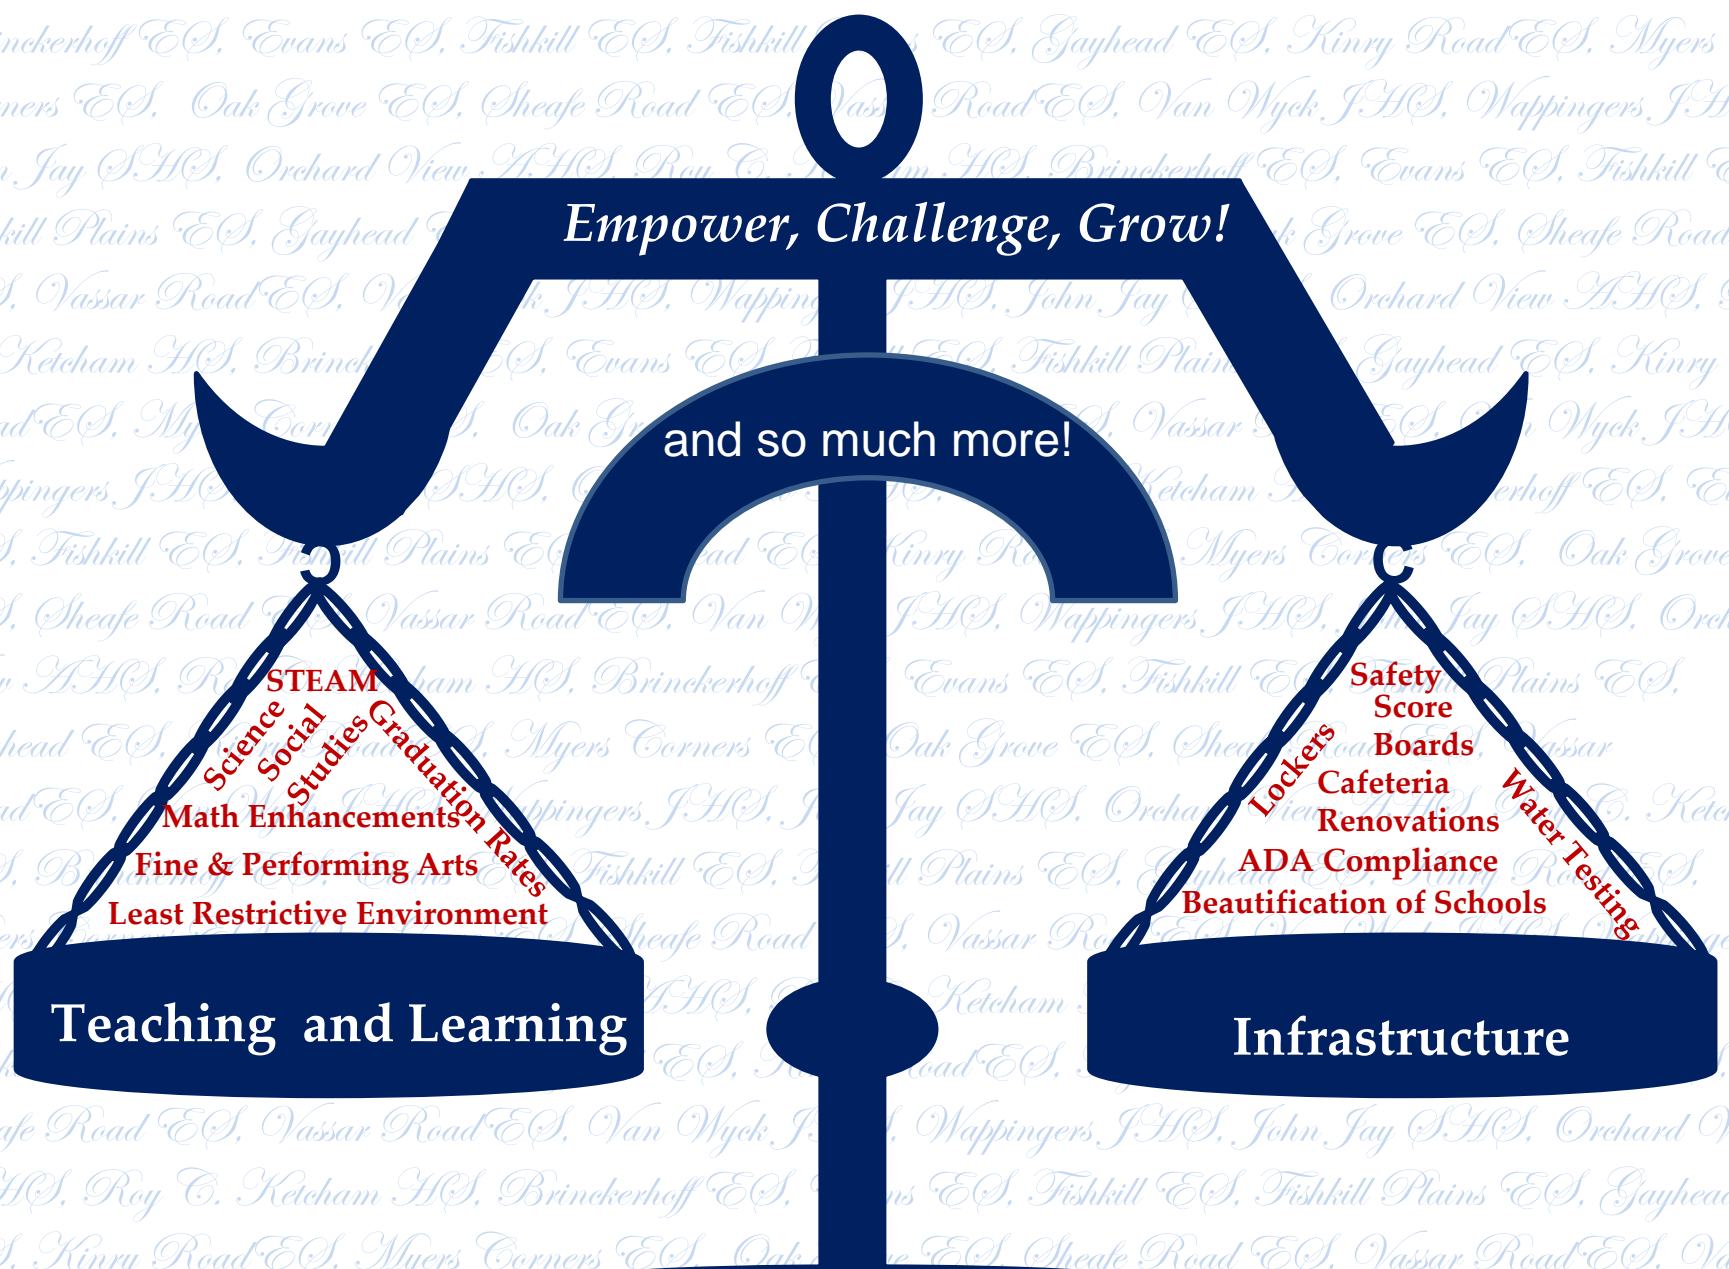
Empower, Challenge, Grow!

and so much more!

STEAM
Science
Social Studies
Graduation Rates
Math Enhancements
Fine & Performing Arts
Least Restrictive Environment

Teaching and Learning

Safety
Score Boards
Lockers
Cafeteria Renovations
Water Testing
ADA Compliance
Beautification of Schools

Infrastructure